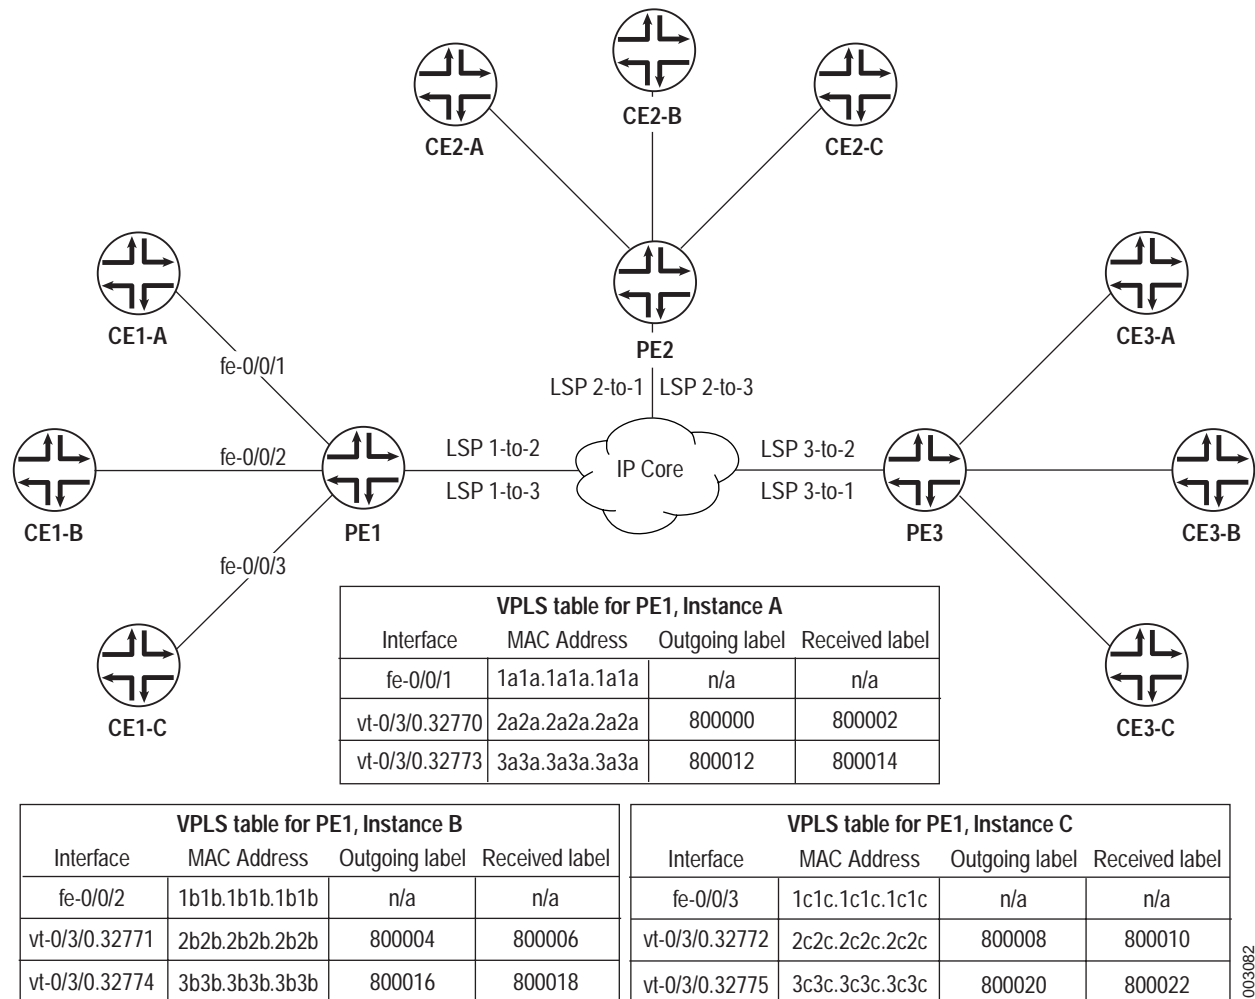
CE2-A

CE2-B

CE2-C

CE1-A

PE2

CE3-A

fe-0/0/1

LSP 2-to-1

LSP 2-to-3

fe-0/0/2

LSP 1-to-2

LSP 3-to-2

IP Core

LSP 1-to-3

LSP 3-to-1

CE1-B

PE1

PE3

CE3-B

fe-0/0/3

| VPLS table for PE1, Instance A | | | |
|---|---|---|---|
| Interface | MAC Address | Outgoing label | Received label |
| fe-0/0/1 | 1a1a.1a1a.1a1a | n/a | n/a |
| vt-0/3/0.32770 | 2a2a.2a2a.2a2a | 800000 | 800002 |
| vt-0/3/0.32773 | 3a3a.3a3a.3a3a | 800012 | 800014 |

CE1-C

CE3-C

| VPLS table for PE1, Instance B | | | |
|---|---|---|---|
| Interface | MAC Address | Outgoing label | Received label |
| fe-0/0/2 | 1b1b.1b1b.1b1b | n/a | n/a |
| vt-0/3/0.32771 | 2b2b.2b2b.2b2b | 800004 | 800006 |
| vt-0/3/0.32774 | 3b3b.3b3b.3b3b | 800016 | 800018 |

| VPLS table for PE1, Instance C | | | |
|---|---|---|---|
| Interface | MAC Address | Outgoing label | Received label |
| fe-0/0/3 | 1c1c.1c1c.1c1c | n/a | n/a |
| vt-0/3/0.32772 | 2c2c.2c2c.2c2c | 800008 | 800010 |
| vt-0/3/0.32775 | 3c3c.3c3c.3c3c | 800020 | 800022 |

g003082